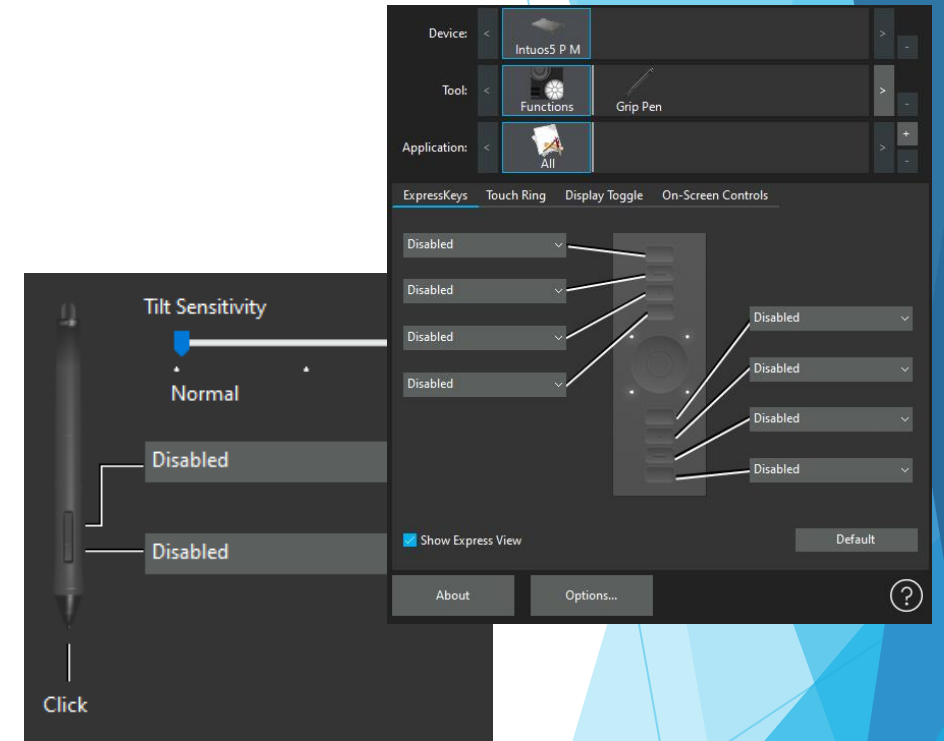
Tilt Sensitivity

Normal

Disabled

Disabled

Click

Device: < Intuos5 P M > -

Tool: < Functions Grip Pen > -

Application: < All > + -

ExpressKeys Touch Ring Display Toggle On-Screen Controls

Disabled

Disabled

Disabled

Disabled

Disabled

Disabled

Disabled

Disabled

Show Express View

Default

About

Options...

?